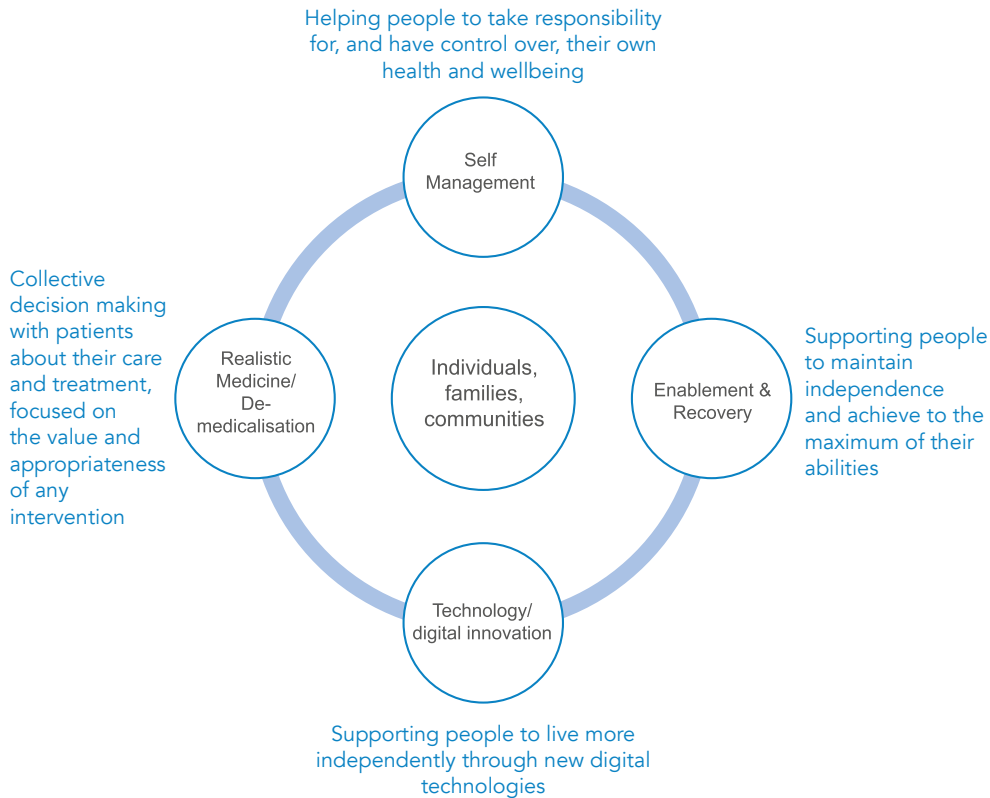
Helping people to take responsibility for, and have control over, their own health and wellbeing

Self Management

Collective decision making with patients about their care and treatment, focused on the value and appropriateness of any intervention

Realistic Medicine/ De-medicalisation

Individuals, families, communities

Enablement & Recovery

Supporting people to maintain independence and achieve to the maximum of their abilities

Technology/ digital innovation

Supporting people to live more independently through new digital technologies